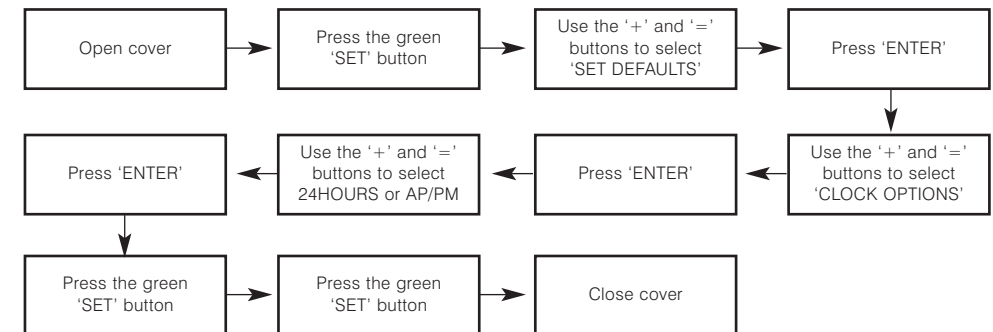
Open cover

Press the green 'SET' button

Use the '+' and '=' buttons to select 'SET DEFAULTS'

Press 'ENTER'

Use the '+' and '=' buttons to select 'CLOCK OPTIONS'

Press 'ENTER'

Use the '+' and '=' buttons to select 24HOURS or AP/PM

Press 'ENTER'

Press the green 'SET' button

Press the green 'SET' button

Close cover